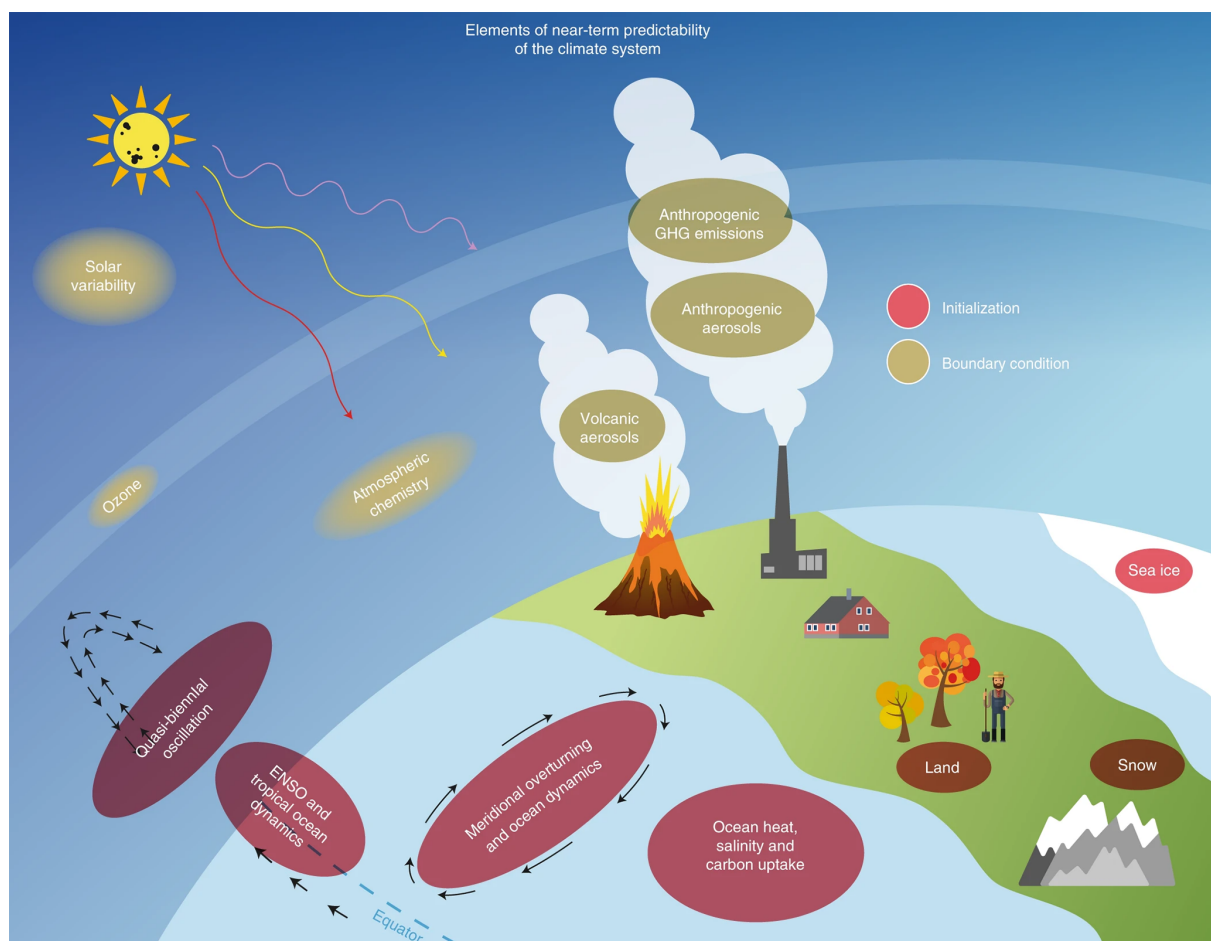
Elements of near-term predictability of the climate system

Solar variability

Anthropogenic GHG emissions

Anthropogenic aerosols

Initialization

Boundary condition

Volcanic aerosols

Ozone

Atmospheric chemistry

Sea ice

Quasi-biennial oscillation

ENSO and tropical ocean dynamics

Meridional overturning and ocean dynamics

Ocean heat, salinity and carbon uptake

Land

Snow

Equator